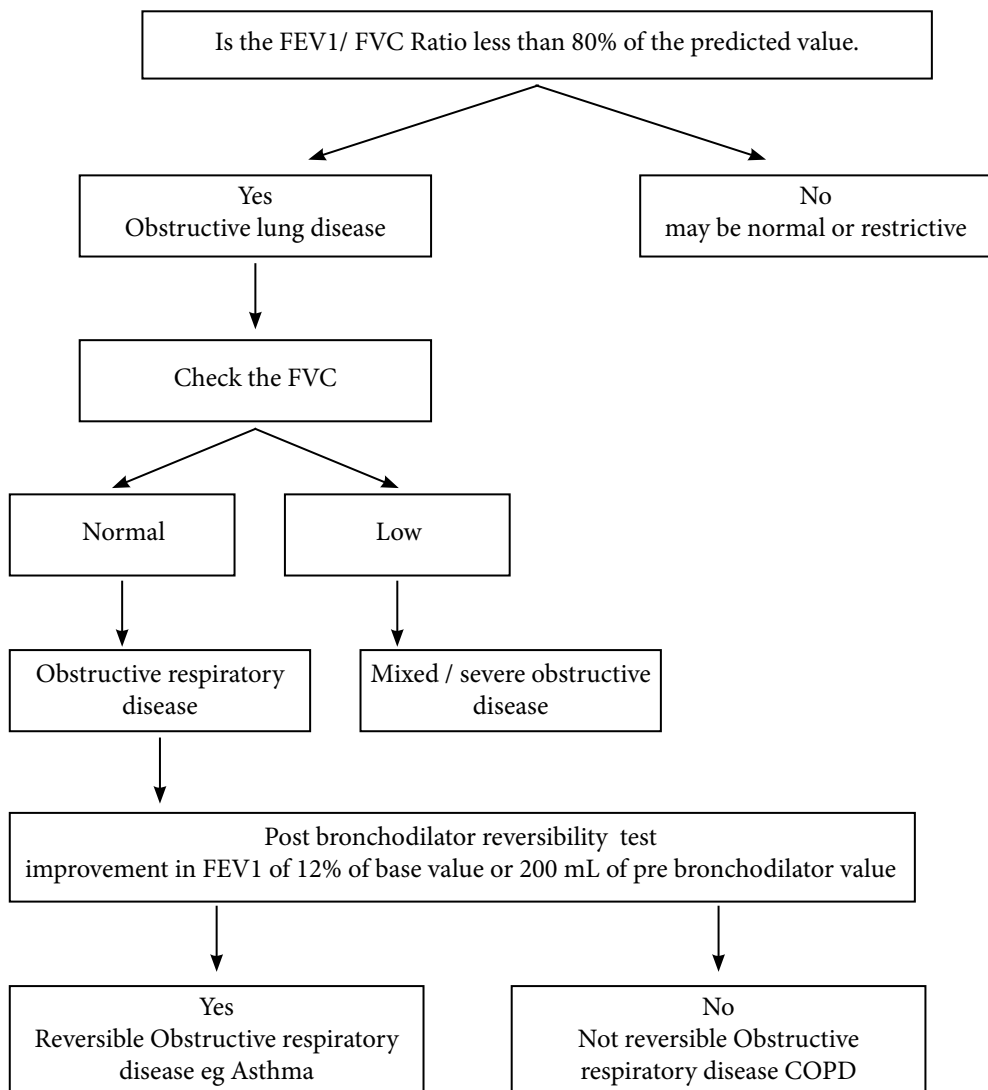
Is the FEV1/ FVC Ratio less than 80% of the predicted value.

Yes
Obstructive lung disease

No
may be normal or restrictive

Check the FVC

Normal

Low

Obstructive respiratory disease

Mixed / severe obstructive disease

Post bronchodilator reversibility test
improvement in FEV1 of 12% of base value or 200 mL of pre bronchodilator value

Yes
Reversible Obstructive respiratory disease eg Asthma

No
Not reversible Obstructive respiratory disease COPD